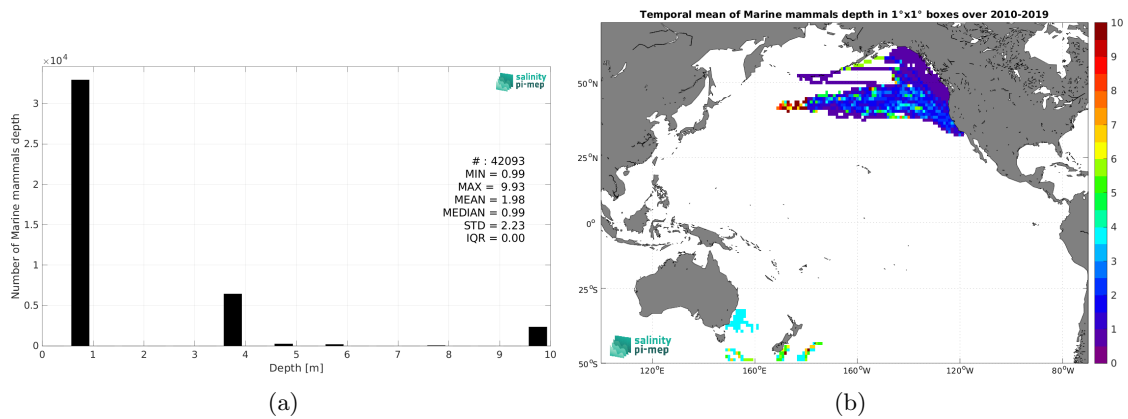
$\times 10^4$

salinity pi-mep

Number of Marine mammals depth

# : 42093
MIN = 0.99
MAX = 9.93
MEAN = 1.98
MEDIAN = 0.99
STD = 2.23
IQR = 0.00

3
2.5
2
1.5
1
0.5
0

0 1 2 3 4 5 6 7 8 9 10

Depth [m]

(a)

Temporal mean of Marine mammals depth in 1°x1° boxes over 2010-2019

50°N
25°N
0°
25°S
50°S

120°E 160°E 160°W 120°W 80°W

salinity pi-mep

10
9
8
7
6
5
4
3
2
1
0

(b)